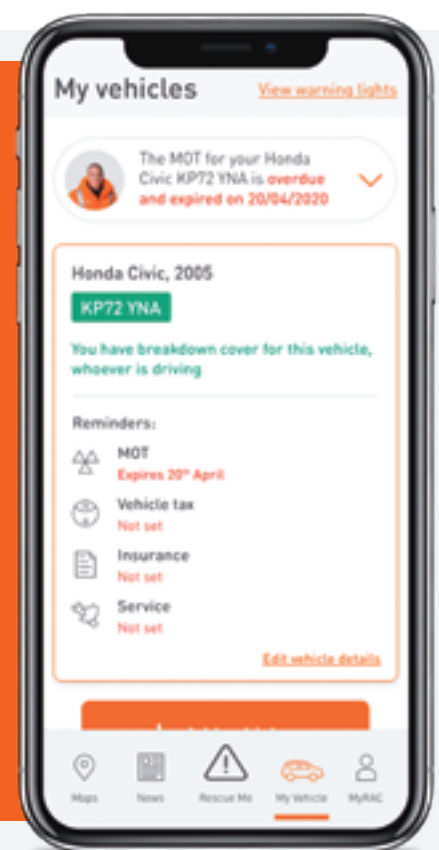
My vehicles

View warning lights

The MOT for your Honda Civic KP72 YNA is overdue and expired on 20/04/2020

Honda Civic, 2005

KP72 YNA

You have breakdown cover for this vehicle, whoever is driving

Reminders:

MOT
Expires 20th April

Vehicle tax
Not set

Insurance
Not set

Service
Not set

Edit vehicle details

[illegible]

Maps News Rescue Me My Vehicle MyRAC